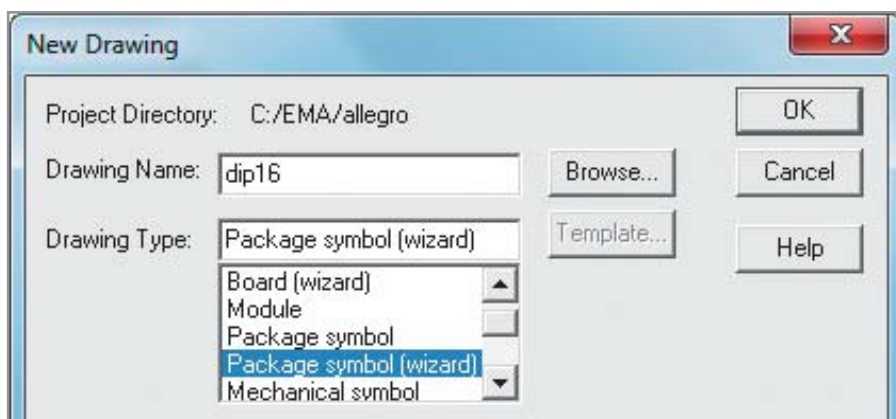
New Drawing

Project Directory: C:/EMA/allegro

Drawing Name: dip16

Drawing Type: Package symbol (wizard)

Board (wizard)
Module
Package symbol
Package symbol (wizard)
Mechanical symbol

OK

Browse...

Cancel

Template...

Help